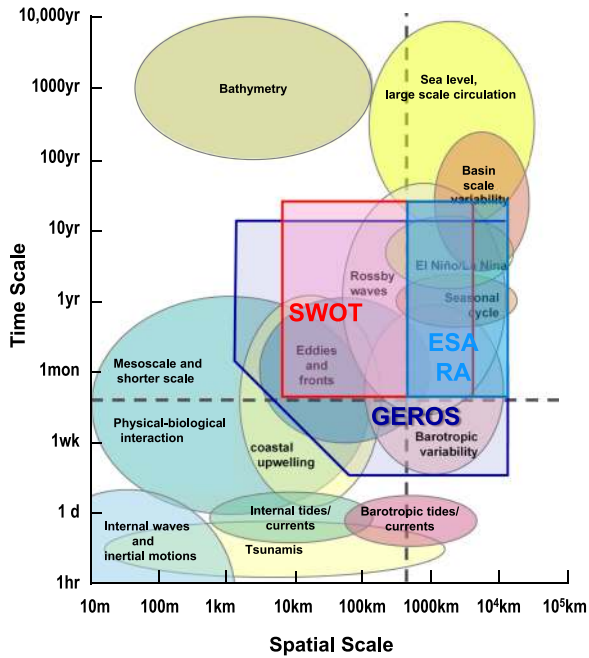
Time Scale

10,000yr
1000yr
100yr
10yr
1yr
1mon
1wk
1 d
1hr

Bathymetry

Sea level, large scale circulation

Basin scale variability

El Niño/La Nina

Rossby waves

Seasonal cycle

SWOT

ESA RA

Eddies and fronts

Mesoscale and shorter scale

Physical-biological interaction

GEROS

coastal upwelling

Barotropic variability

Internal tides/ currents

Barotropic tides/ currents

Internal waves and inertial motions

Tsunamis

10m
100m
1km
10km
100km
1000km
$10^4$km
$10^5$km

Spatial Scale